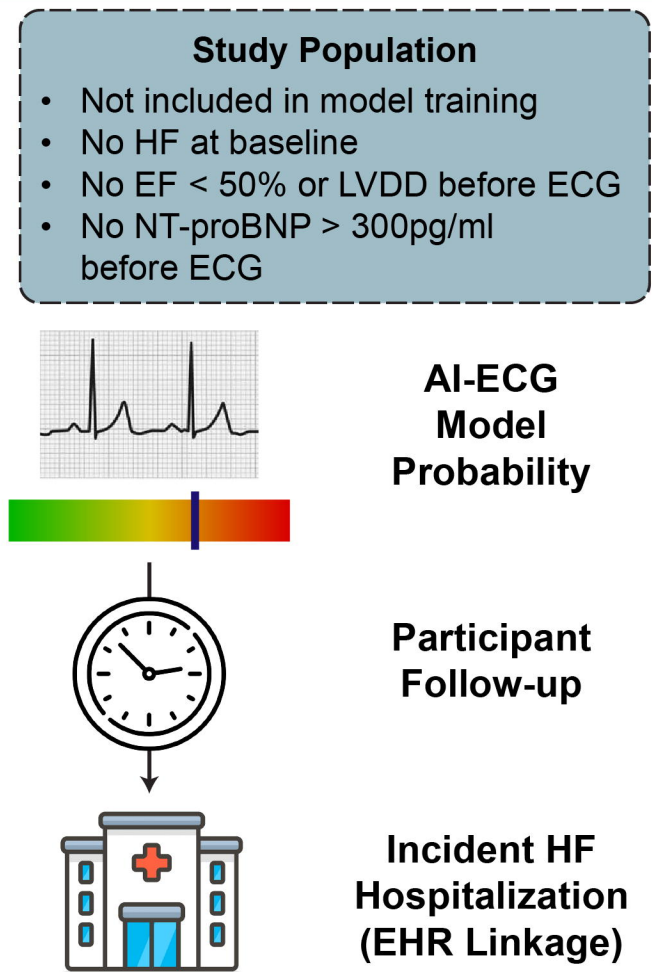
**Study Population**

- Not included in model training
- No HF at baseline
- No EF < 50% or LVDD before ECG
- No NT-proBNP > 300pg/ml before ECG

AI-ECG Model Probability

Participant Follow-up

Incident HF Hospitalization (EHR Linkage)